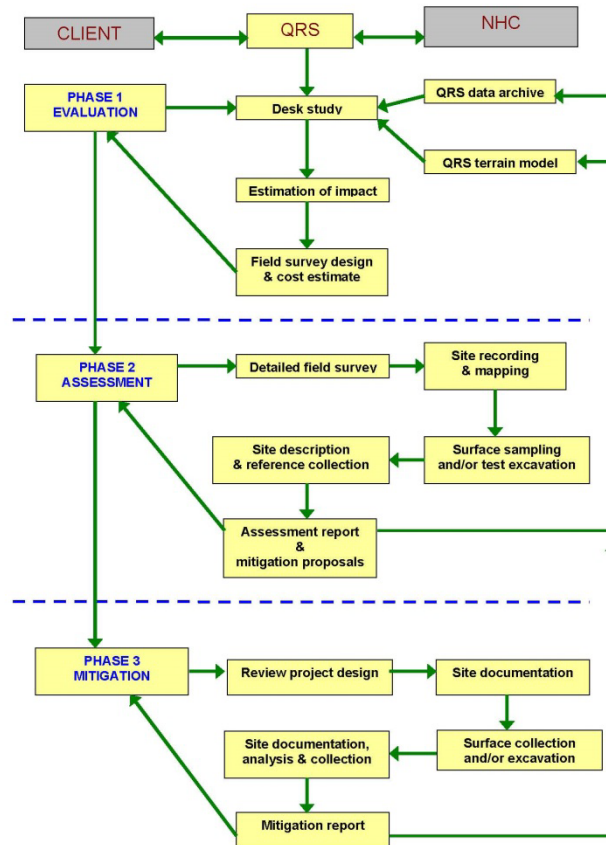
CLIENT

QRS

NHC

PHASE 1
EVALUATION

Desk study

QRS data archive

QRS terrain model

Estimation of impact

Field survey design
& cost estimate

PHASE 2
ASSESSMENT

Detailed field survey

Site recording
& mapping

Site description
& reference collection

Surface sampling
and/or test excavation

Assessment report
&
mitigation proposals

PHASE 3
MITIGATION

Review project design

Site documentation

Site documentation,
analysis & collection

Surface collection
and/or excavation

Mitigation report